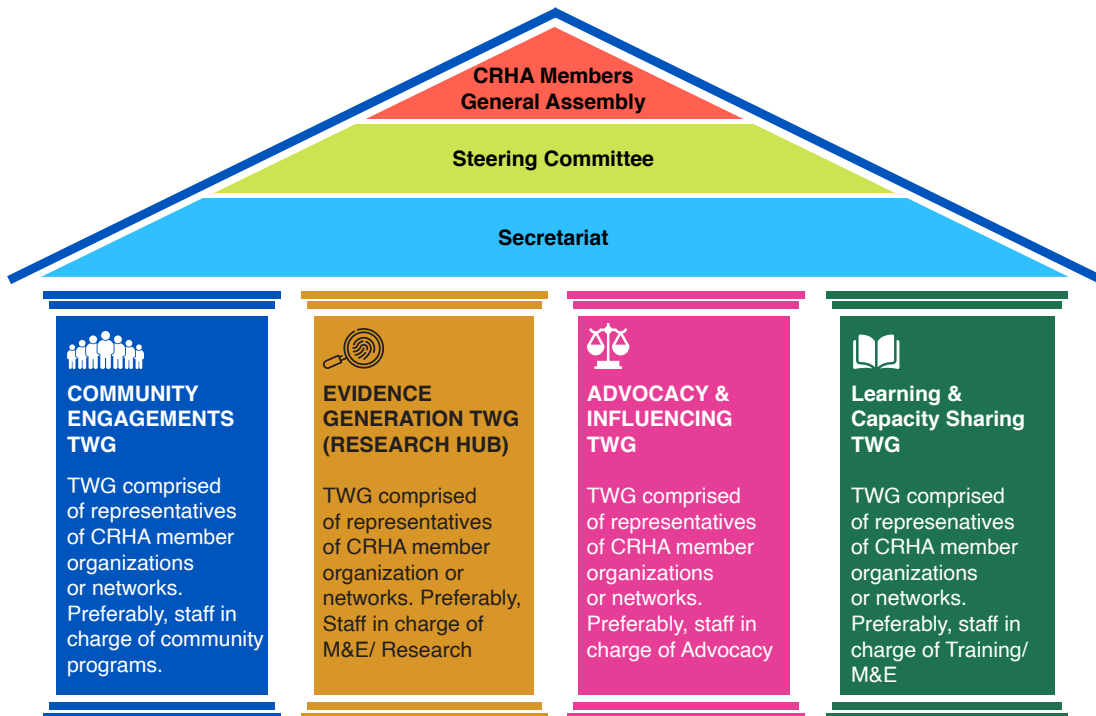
CRHA Members General Assembly

Steering Committee

Secretariat

COMMUNITY ENGAGEMENTS TWG

TWG comprised of representatives of CRHA member organizations or networks. Preferably, staff in charge of community programs.

EVIDENCE GENERATION TWG (RESEARCH HUB)

TWG comprised of representatives of CRHA member organization or networks. Preferably, Staff in charge of M&E/ Research

ADVOCACY & INFLUENCING TWG

TWG comprised of representatives of CRHA member organizations or networks. Preferably, staff in charge of Advocacy

Learning & Capacity Sharing TWG

TWG comprised of represenatives of CRHA member organizations or networks. Preferably, staff in charge of Training/ M&E